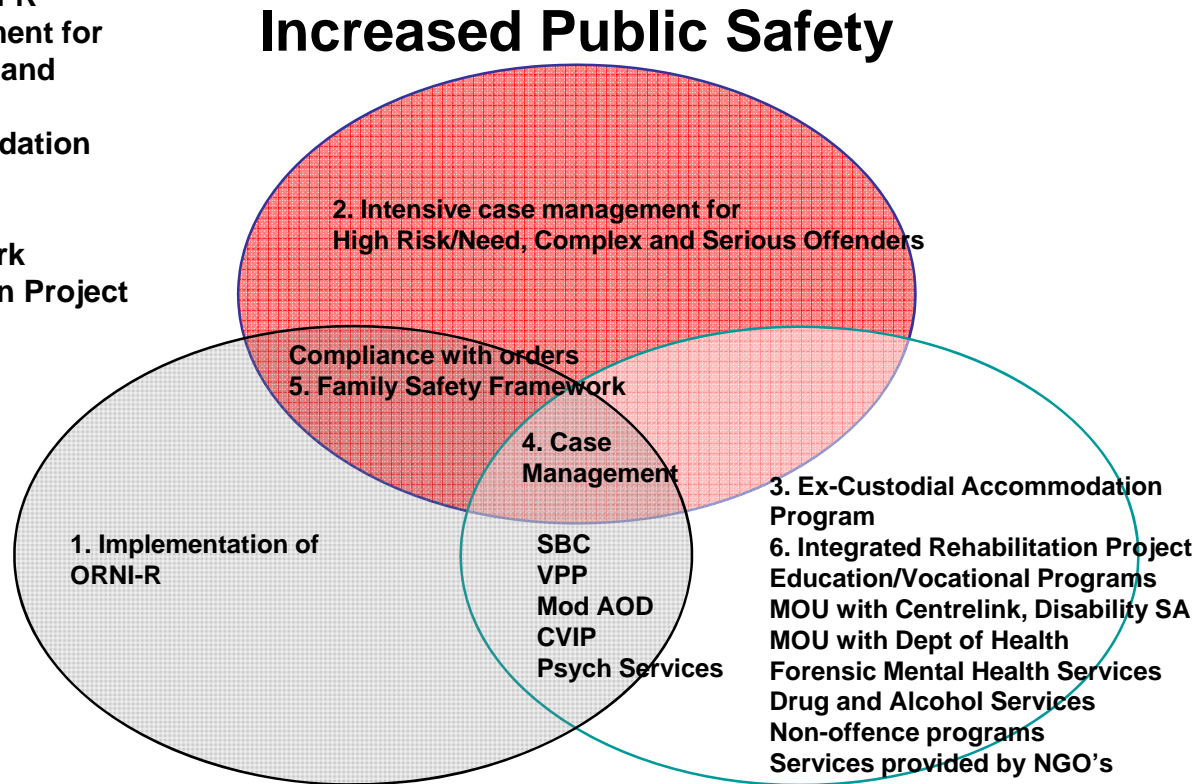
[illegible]R
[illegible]ment for
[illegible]and
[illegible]dation
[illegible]rk
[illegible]n Project

Increased Public Safety

2. Intensive case management for High Risk/Need, Complex and Serious Offenders

Compliance with orders
5. Family Safety Framework

4. Case Management

1. Implementation of ORNI-R

SBC
VPP
Mod AOD
CVIP
Psych Services

3. Ex-Custodial Accommodation Program
6. Integrated Rehabilitation Project
Education/Vocational Programs
MOU with Centrelink, Disability SA
MOU with Dept of Health
Forensic Mental Health Services
Drug and Alcohol Services
Non-offence programs
Services provided by NGO's